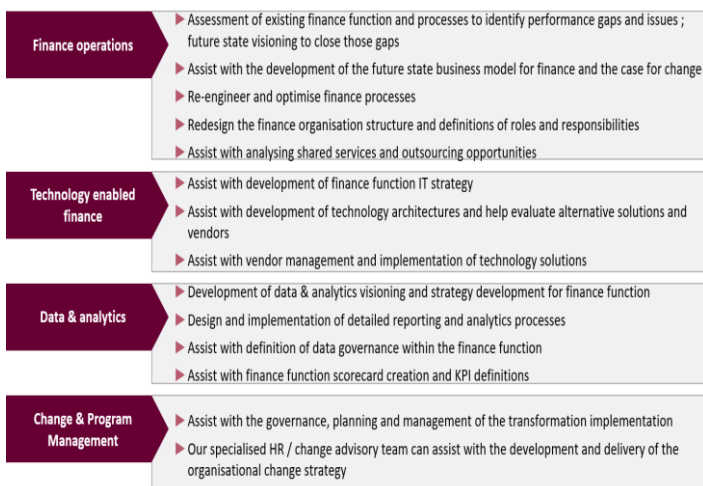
Finance operations

Assessment of existing finance function and processes to identify performance gaps and issues ; future state visioning to close those gaps

Assist with the development of the future state business model for finance and the case for change

Re-engineer and optimise finance processes

Redesign the finance organisation structure and definitions of roles and responsibilities

Assist with analysing shared services and outsourcing opportunities

Technology enabled finance

Assist with development of finance function IT strategy

Assist with development of technology architectures and help evaluate alternative solutions and vendors

Assist with vendor management and implementation of technology solutions

Data & analytics

Development of data & analytics visioning and strategy development for finance function

Design and implementation of detailed reporting and analytics processes

Assist with definition of data governance within the finance function

Assist with finance function scorecard creation and KPI definitions

Change & Program Management

Assist with the governance, planning and management of the transformation implementation

Our specialised HR / change advisory team can assist with the development and delivery of the organisational change strategy